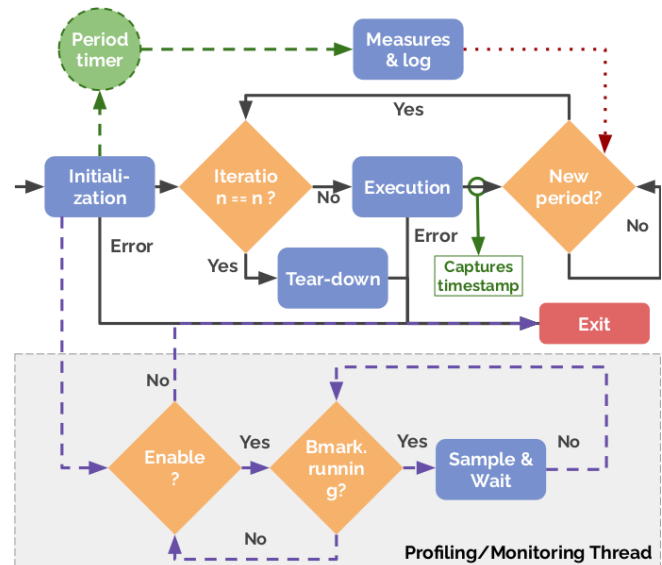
Period timer

Measures & log

Yes

Initialization

Iteration == n ?

No

Execution

New period?

No

Error

Error

Yes

Tear-down

Captures timestamp

Exit

No

Enable ?

Yes

Bmark. running?

Yes

Sample & Wait

No

No

Profiling/Monitoring Thread